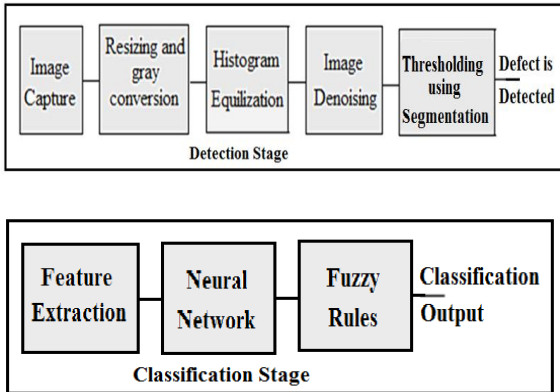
Image Capture

Resizing and gray conversion

Histogram Equilization

Image Denoising

Thresholding using Segmentation

Defect is Detected

Detection Stage

Feature Extraction

Neural Network

Fuzzy Rules

Classification Output

Classification Stage